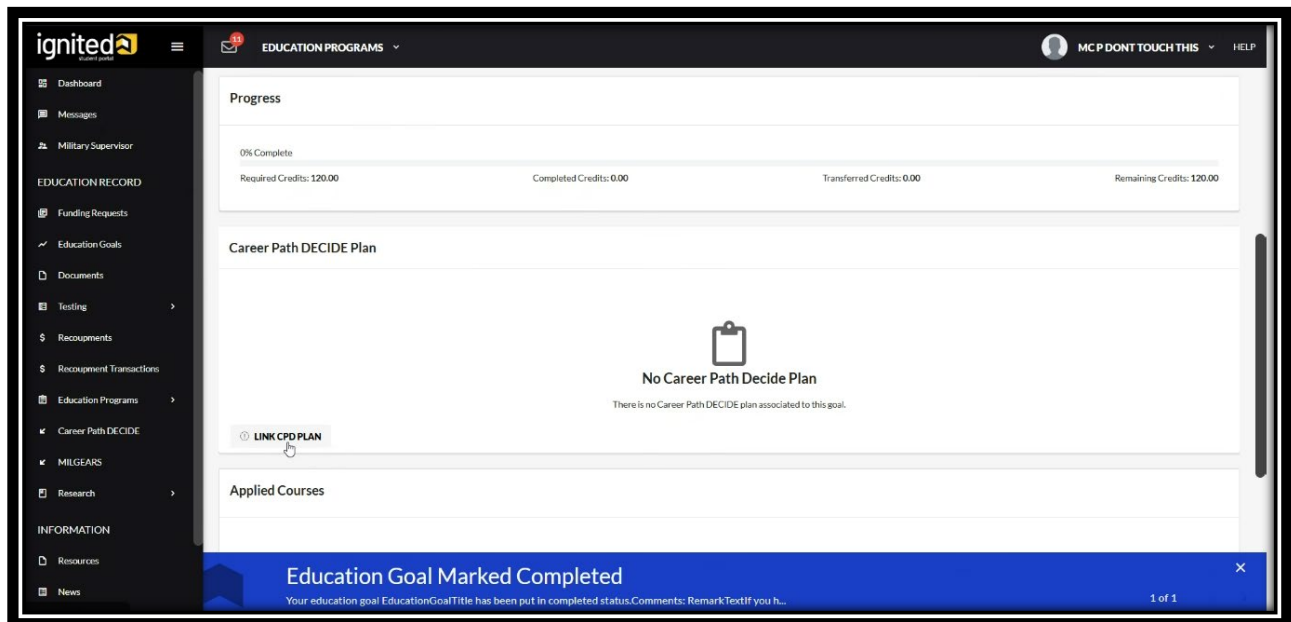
ignited
student portal

11

EDUCATION PROGRAMS

MC P DONT TOUCH THIS

HELP

Dashboard

Messages

Military Supervisor

EDUCATION RECORD

Funding Requests

Education Goals

Documents

Testing

Recoupments

Recoupment Transactions

Education Programs

Career Path DECIDE

MILGEARS

Research

INFORMATION

Resources

News

Progress

0% Complete

Required Credits: 120.00

Completed Credits: 0.00

Transferred Credits: 0.00

Remaining Credits: 120.00

Career Path DECIDE Plan

No Career Path Decide Plan

There is no Career Path DECIDE plan associated to this goal.

LINK CPD PLAN

Applied Courses

Education Goal Marked Completed

Your education goal EducationGoalTitle has been put in completed status.Comments: RemarkTextIf you h...

1 of 1